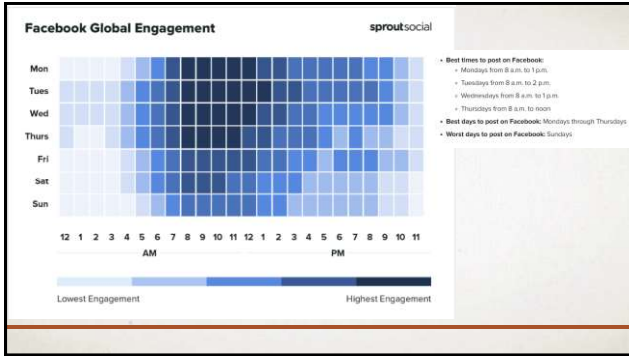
Facebook Global Engagement

sproutsocial

Mon
Tues
Wed
Thurs
Fri
Sat
Sun

12 1 2 3 4 5 6 7 8 9 10 11 12 1 2 3 4 5 6 7 8 9 10 11

AM

PM

Lowest Engagement

Highest Engagement

• Best times to post on Facebook:
  ◦ Mondays from 8 a.m. to 1 p.m.
  ◦ Tuesdays from 8 a.m. to 2 p.m.
  ◦ Wednesdays from 8 a.m. to 1 p.m.
  ◦ Thursdays from 8 a.m. to noon
• Best days to post on Facebook: Mondays through Thursdays
• Worst days to post on Facebook: Sundays